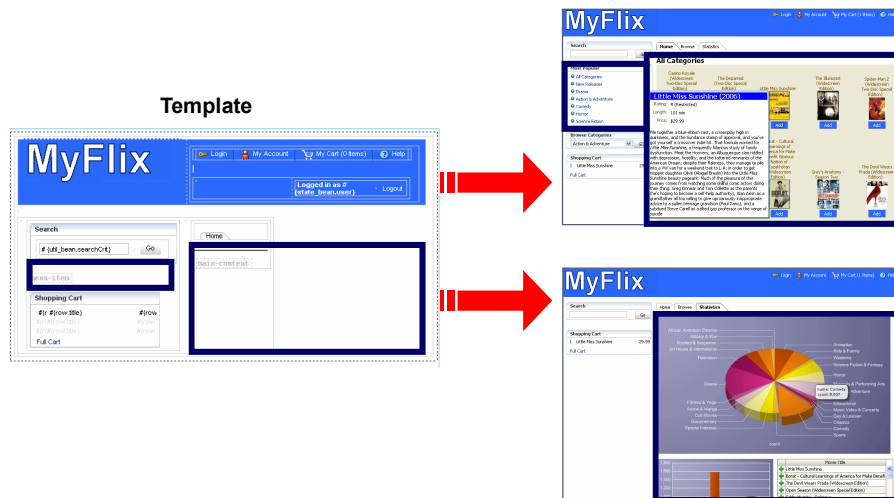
Template

MyFlix

Login | My Account | My Cart (0 Items) | Help

Logged in as #{state_bean.user}

Logout

Search

#{util_bean.searchCrit}

Go

Shopping Cart

#{r #{row.title}

#{row

Full Cart

Home

main-content

MyFlix

Login | My Account | My Cart (1 Items) | Help

Search

Go

Most Popular

All Categories

New Releases

Drama

Action & Adventure

Comedy

Horror

Science Fiction

Browse Categories

Action & Adventure

Shopping Cart

1 Little Miss Sunshine

Full Cart

Home | Browse | Statistics

All Categories

Casino Royale (Widescreen Two-Disc Special Edition)

The Departed (Two-Disc Special Edition)

Little Miss Sunshine

The Illusionist (Widescreen Edition)

Spider-Man 2 (Widescreen Two-Disc Special Edition)

Little Miss Sunshine (2006)

Rating: R (Restricted)

Length: 101 min

Price: $29.99

Add

Grey's Anatomy - Season Two

The Devil Wears Prada (Widescreen Edition)

Add

MyFlix

Login | My Account | My Cart (1 Items) | Help

Search

Go

Shopping Cart

1 Little Miss Sunshine 29.99

Full Cart

Home | Browse | Statistics

African American Cinema

Military & War

Mystery & Suspense

Art House & International

Television

Drama

Fitness & Yoga

Anime & Manga

Cult Movies

Documentary

Special Interests

Animation

Kids & Family

Westerns

Science Fiction & Fantasy

Horror

Performing Arts

Adventure

Music Video & Concerts

Gay & Lesbian

Classics

Comedy

Sports

count

Movie Title

Little Miss Sunshine

Borat - Cultural Learnings of America for Make Benefit

The Devil Wears Prada (Widescreen Edition)

Open Season (Widescreen Special Edition)